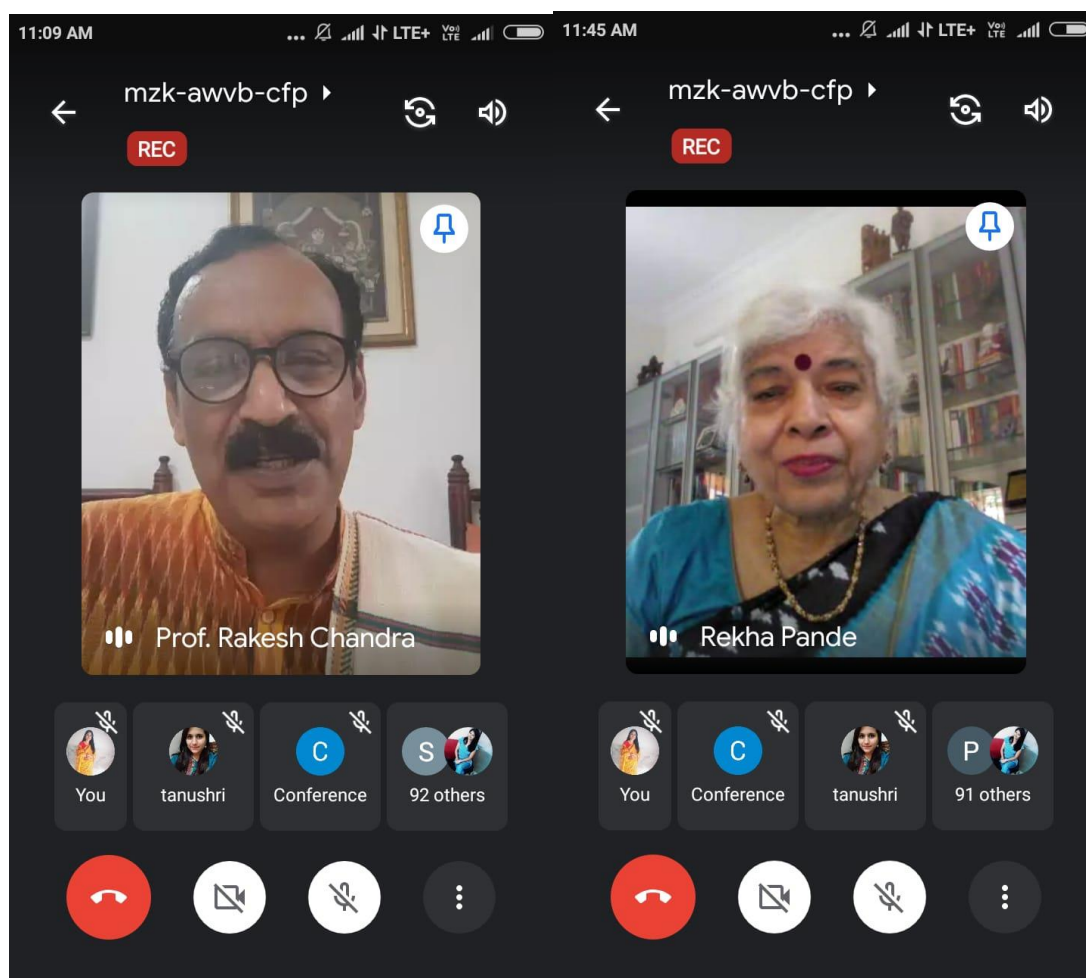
11:09 AM

... LTE+ Vo LTE

mzk-awvb-cfp

REC

Prof. Rakesh Chandra

You

tanushri

C
Conference

S
92 others

11:45 AM

... LTE+ Vo LTE

mzk-awvb-cfp

REC

Rekha Pande

You

C
Conference

tanushri

P
91 others